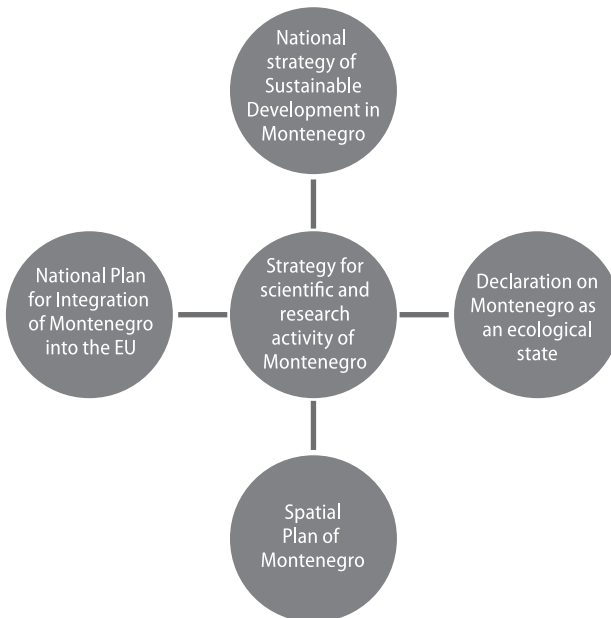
National strategy of Sustainable Development in Montenegro

National Plan for Integration of Montenegro into the EU

Strategy for scientific and research activity of Montenegro

Declaration on Montenegro as an ecological state

Spatial Plan of Montenegro